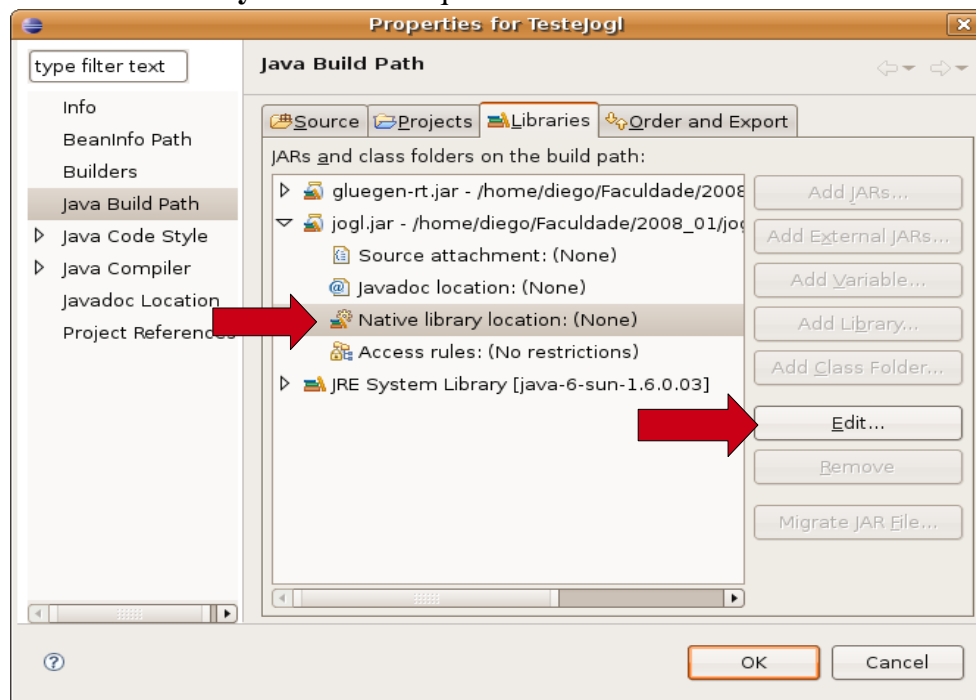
Properties for TesteJogl

type filter text

Info
BeanInfo Path
Builders
Java Build Path
Java Code Style
Java Compiler
Javadoc Location
Project Referenc

Java Build Path

Source
Projects
Libraries
Order and Export

JARs and class folders on the build path:

gluegen-rt.jar - /home/diego/Faculdade/2008
jogl.jar - /home/diego/Faculdade/2008_01/jo
Source attachment: (None)
Javadoc location: (None)
Native library location: (None)
Access rules: (No restrictions)
JRE System Library [java-6-sun-1.6.0.03]

Add JARs...
Add External JARs...
Add Variable...
Add Library...
Add Class Folder...
Edit...
Remove
Migrate JAR File...

OK
Cancel